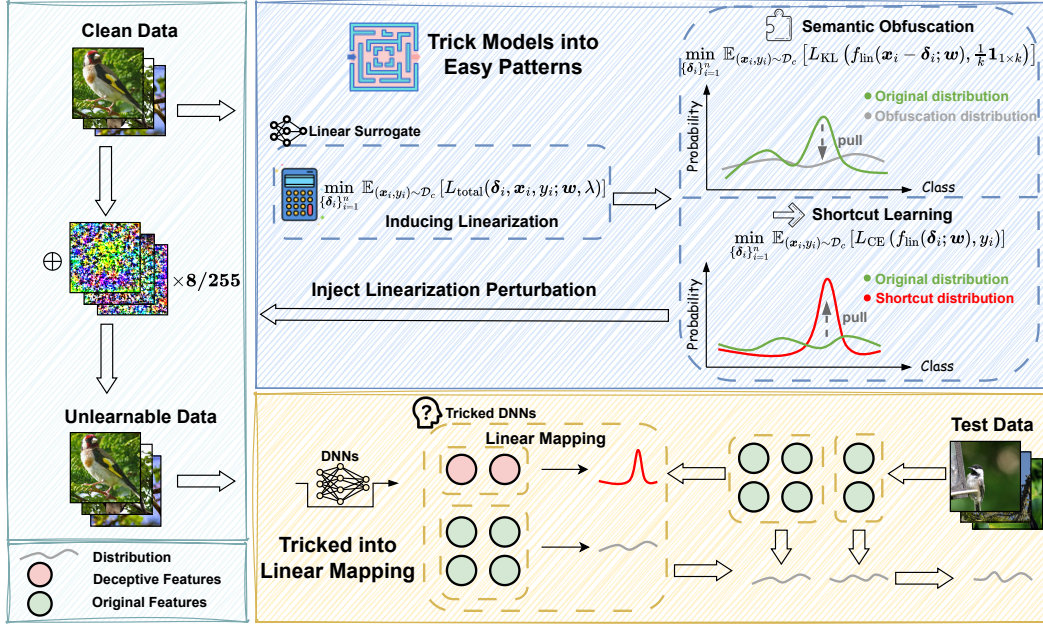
Clean Data

$\oplus$

$\times 8/255$

Unlearnable Data

Distribution
Deceptive Features
Original Features

Trick Models into Easy Patterns

Linear Surrogate

$\min_{\{\delta_i\}_{i=1}^n} \mathbb{E}_{(x_i,y_i)\sim\mathcal{D}_c}\left[L_{\text{total}}(\delta_i, x_i, y_i; w, \lambda)\right]$

Inducing Linearization

Semantic Obfuscation

$\min_{\{\delta_i\}_{i=1}^n} \mathbb{E}_{(x_i,y_i)\sim\mathcal{D}_c}\left[L_{\text{KL}}\left(f_{\text{lin}}(x_i - \delta_i; w), \frac{1}{k}\mathbf{1}_{1\times k}\right)\right]$

Original distribution
Obfuscation distribution
pull
Probability
Class

Shortcut Learning

$\min_{\{\delta_i\}_{i=1}^n} \mathbb{E}_{(x_i,y_i)\sim\mathcal{D}_c}\left[L_{\text{CE}}\left(f_{\text{lin}}(\delta_i; w), y_i\right)\right]$

Original distribution
Shortcut distribution
pull
Probability
Class

Inject Linearization Perturbation

Tricked DNNs

Linear Mapping

DNNs

Test Data

Tricked into Linear Mapping